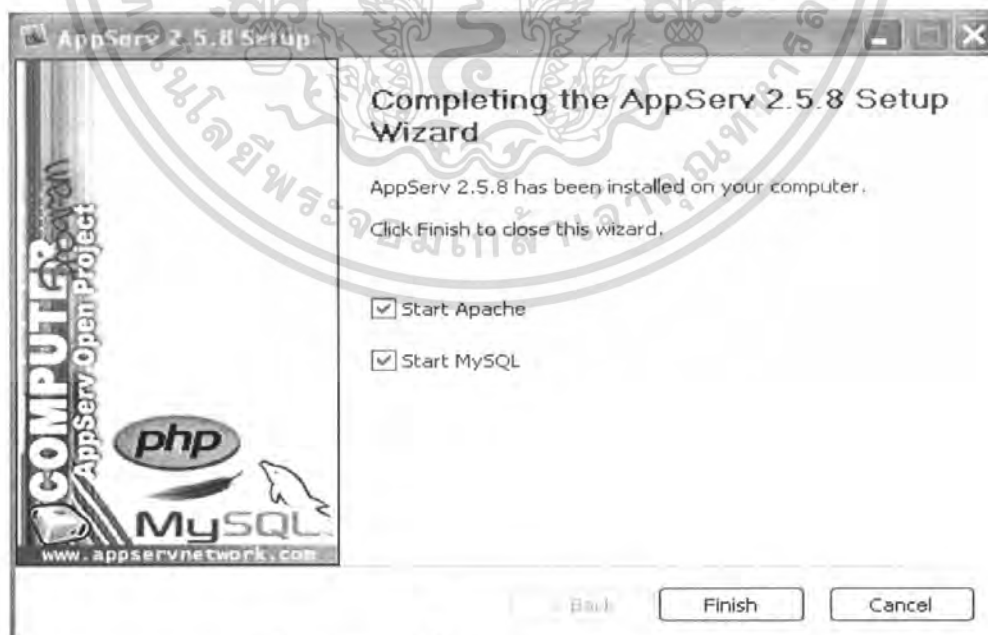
AppServ 2.5.8 Setup

COMPUTER

AppServ Open Project

php

MySQL

www.appservnetwork.com

Completing the AppServ 2.5.8 Setup Wizard

AppServ 2.5.8 has been installed on your computer.

Click Finish to close this wizard.

Start Apache

Start MySQL

< Back

Finish

Cancel